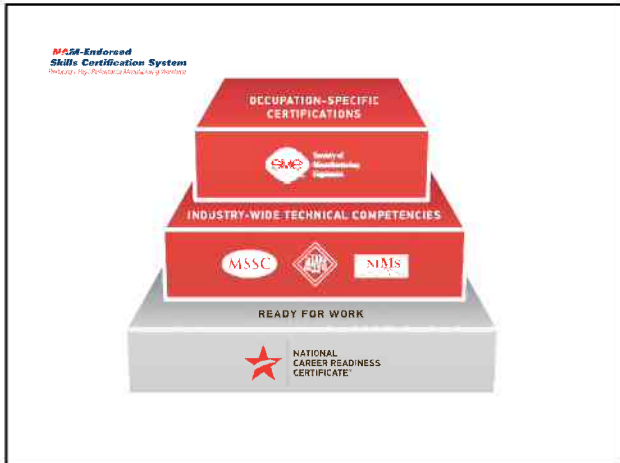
NAM-Endorsed
Skills Certification System
Producing a High Performance Manufacturing Workforce

OCCUPATION-SPECIFIC CERTIFICATIONS

SME Society of Manufacturing Engineers

INDUSTRY-WIDE TECHNICAL COMPETENCIES

MSSC

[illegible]

NIMS

READY FOR WORK

NATIONAL CAREER READINESS CERTIFICATE